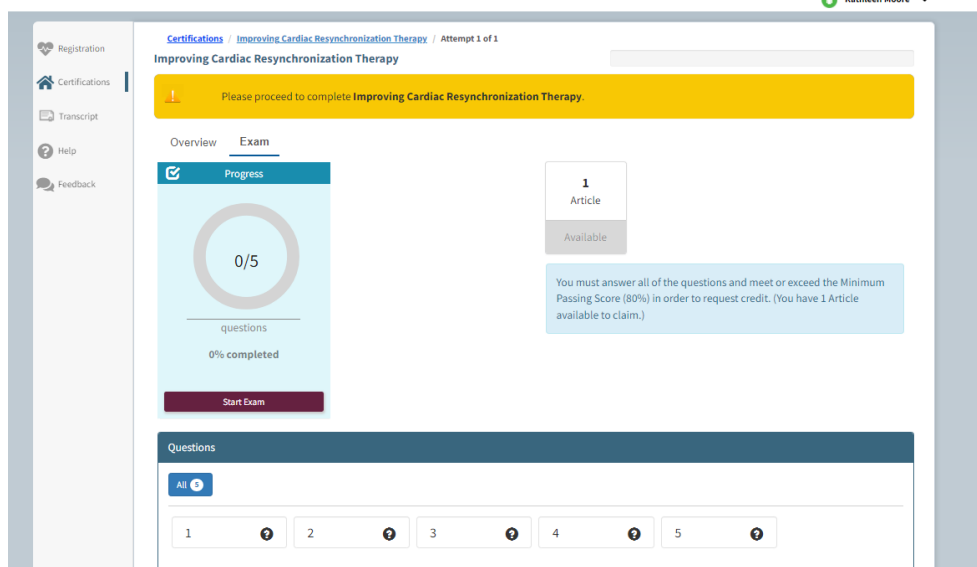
Kathleen Moore

Registration

Certifications

Transcript

Help

Feedback

Certifications / Improving Cardiac Resynchronization Therapy / Attempt 1 of 1

Improving Cardiac Resynchronization Therapy

Please proceed to complete **Improving Cardiac Resynchronization Therapy**.

Overview Exam

Progress

0/5

questions

0% completed

Start Exam

1
Article

Available

You must answer all of the questions and meet or exceed the Minimum Passing Score (80%) in order to request credit. (You have 1 Article available to claim.)

Questions

All 5

| 1 | 2 | 3 | 4 | 5 |
|---|---|---|---|---|